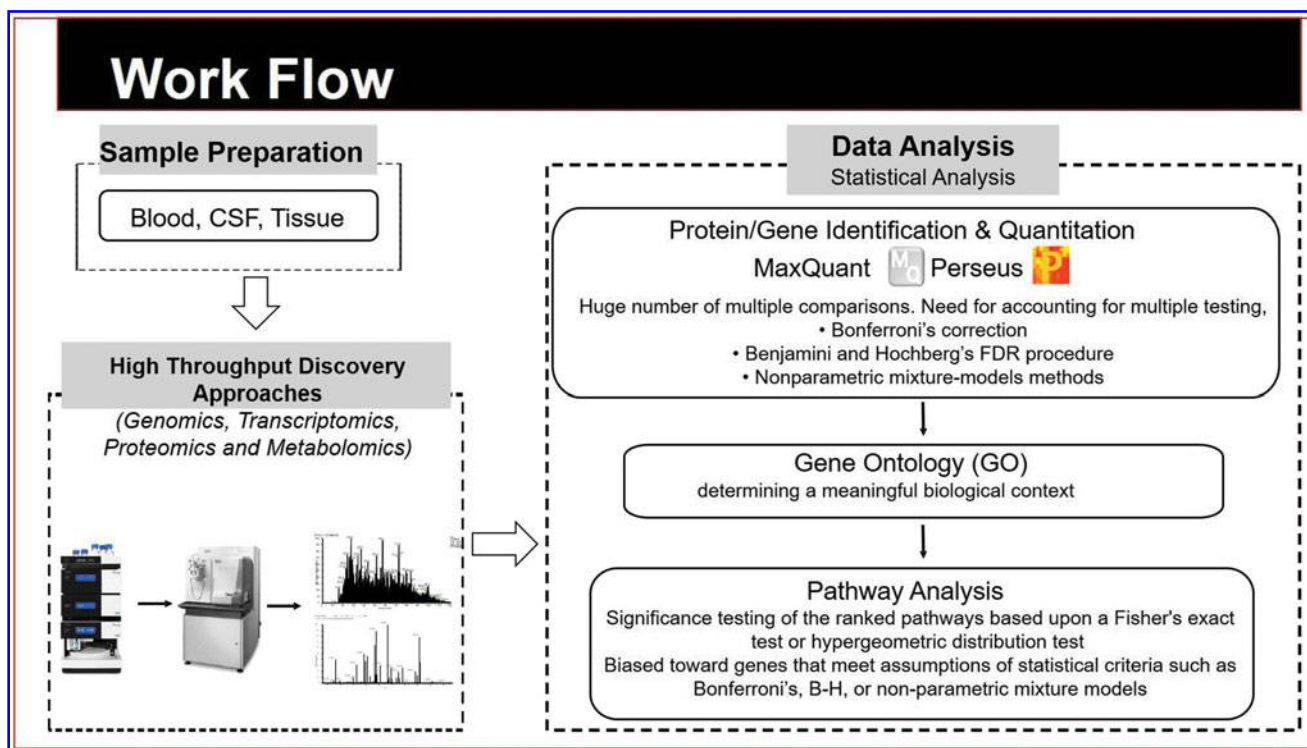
Work Flow

Sample Preparation

Blood, CSF, Tissue

High Throughput Discovery Approaches

(Genomics, Transcriptomics, Proteomics and Metabolomics)

Data Analysis
Statistical Analysis

Protein/Gene Identification & Quantitation
MaxQuant Perseus
Huge number of multiple comparisons. Need for accounting for multiple testing,
• Bonferroni's correction
• Benjamini and Hochberg's FDR procedure
• Nonparametric mixture-models methods

Gene Ontology (GO)
determining a meaningful biological context

Pathway Analysis
Significance testing of the ranked pathways based upon a Fisher's exact test or hypergeometric distribution test
Biased toward genes that meet assumptions of statistical criteria such as Bonferroni's, B-H, or non-parametric mixture models